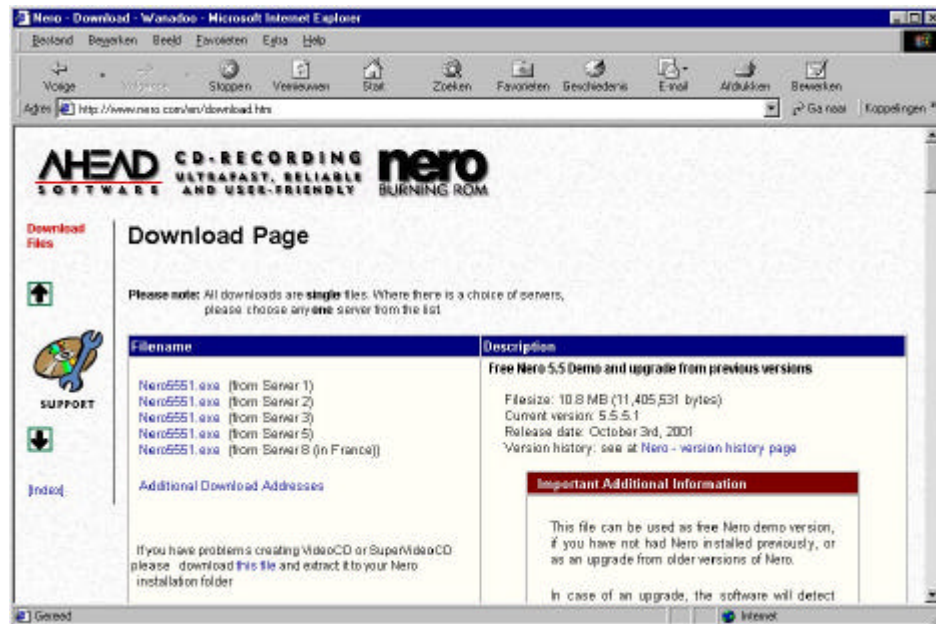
Nero - Download - Wanadoo - Microsoft Internet Explorer

Bestand Bewerken Beeld Favorieten Extra Help

Vorige Volgende Stoppen Vernieuwen Start Zoeken Favorieten Geschiedenis E-mail Afdrukken Bewerken

Adres http://www.nero.com/en/download.htm Ga naar Koppelingen

AHEAD SOFTWARE CD-RECORDING ULTRAFAST, RELIABLE AND USER-FRIENDLY nero BURNING ROM

Download Files

SUPPORT

Index

Download Page

Please note: All downloads are single files. Where there is a choice of servers, please choose any one server from the list.

| Filename | Description |
|---|---|
| Nero5551.exe (from Server 1)<br>Nero5551.exe (from Server 2)<br>Nero5551.exe (from Server 3)<br>Nero5551.exe (from Server 5)<br>Nero5551.exe (from Server 8 (in France))<br><br>Additional Download Addresses<br><br>If you have problems creating VideoCD or SuperVideoCD please download this file and extract it to your Nero installation folder | Free Nero 5.5 Demo and upgrade from previous versions<br><br>Filesize: 10.8 MB (11,405,531 bytes)<br>Current version: 5.5.5.1<br>Release date: October 3rd, 2001<br>Version history: see at Nero - version history page<br><br>Important Additional Information<br><br>This file can be used as free Nero demo version, if you have not had Nero installed previously, or as an upgrade from older versions of Nero.<br><br>In case of an upgrade, the software will detect |

Gereed Internet